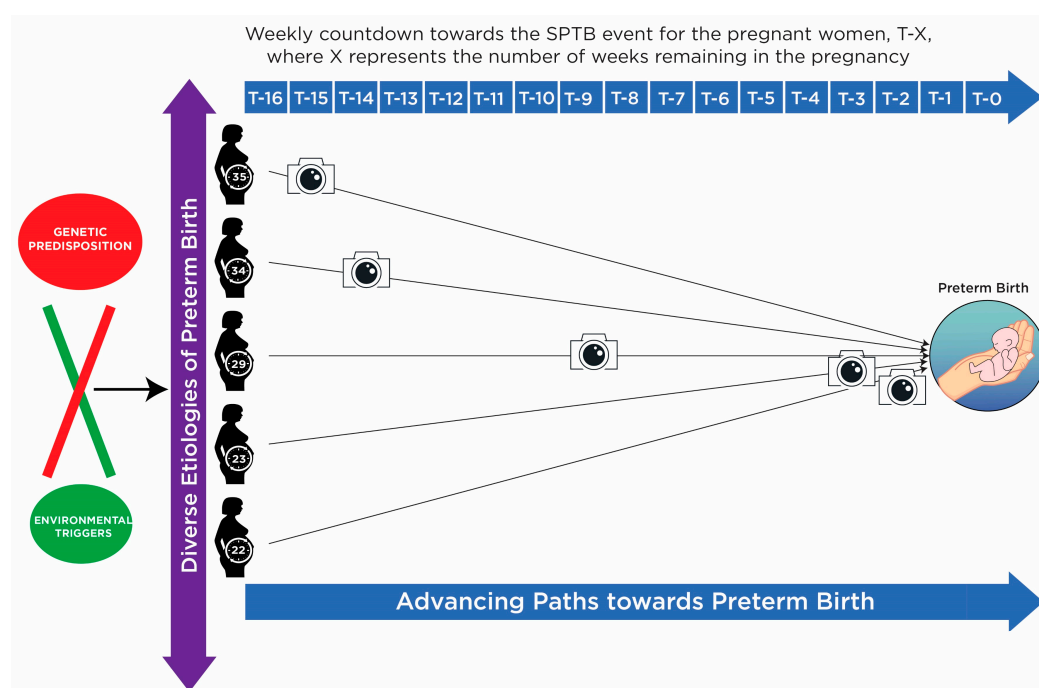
Weekly countdown towards the SPTB event for the pregnant women, T-X, where X represents the number of weeks remaining in the pregnancy

T-16 T-15 T-14 T-13 T-12 T-11 T-10 T-9 T-8 T-7 T-6 T-5 T-4 T-3 T-2 T-1 T-0

GENETIC PREDISPOSITION

ENVIRONMENTAL TRIGGERS

Diverse Etiologies of Preterm Birth

35

34

29

23

22

Preterm Birth

Advancing Paths towards Preterm Birth